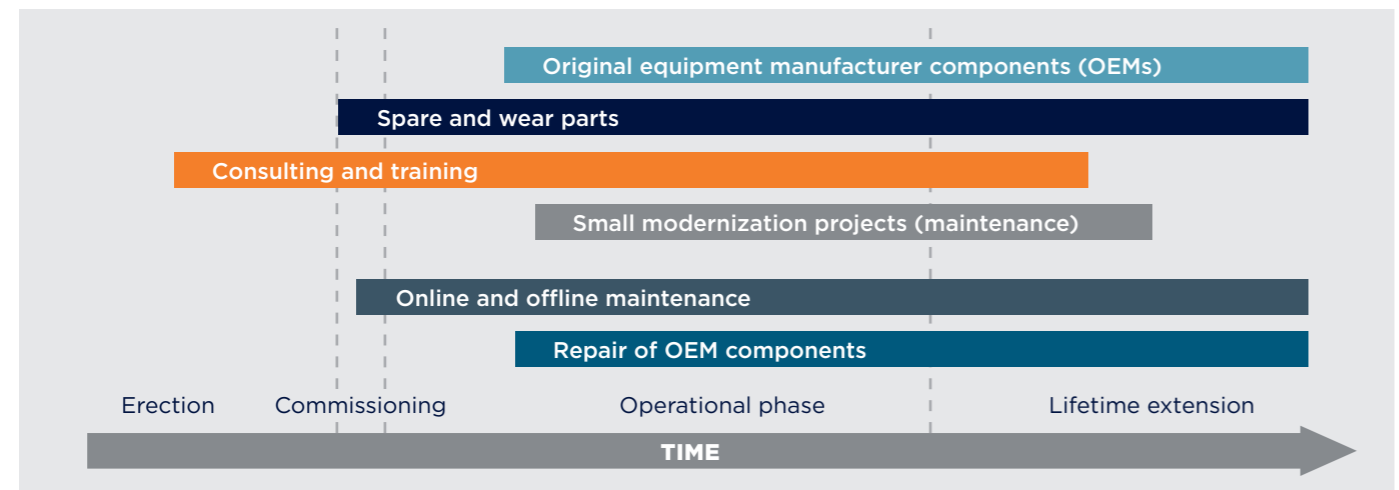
Original equipment manufacturer components (OEMs)

Spare and wear parts

Consulting and training

Small modernization projects (maintenance)

Online and offline maintenance

Repair of OEM components

Erection | Commissioning | Operational phase | Lifetime extension

TIME